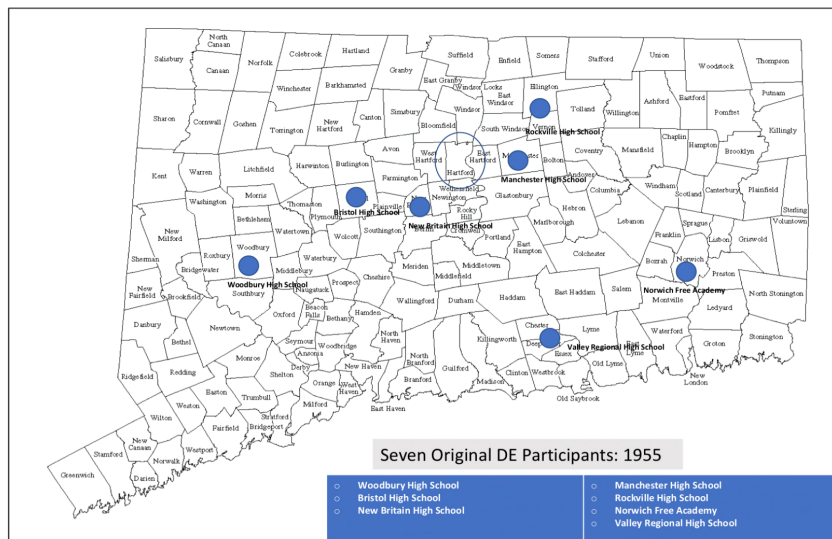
North Canaan
Salisbury
Norfolk
Colebrook
Hartland
Suffield
Enfield
Somers
Stafford
Union
Woodstock
Thompson
Canaan
Granby
East Granby
Windsor Locks
East Windsor
Ellington
Putnam
Winchester
Barkhamsted
Tolland
Willington
Ashford
Eastford
Pomfret
Sharon
Cornwall
Goshen
Torrington
New Hartford
Canton
Simsbury
Bloomfield
Windsor
South Windsor
Vernon
Rockville High School
Killingly
Chaplin
Hampton
Avon
West Hartford
Hartford
East Hartford
Manchester
Bolton
Coventry
Mansfield
Brooklyn
Kent
Warren
Litchfield
Harwinton
Burlington
Farmington
Manchester High School
Andover
Wethersfield
Columbia
Windham
Scotland
Canterbury
Plainfield
Morris
Thomaston
Plymouth
Bristol High School
Plainville
Newington
Rocky Hill
Glastonbury
Hebron
Washington
Bethlehem
Watertown
Berlin
New Britain High School
Cromwell
Marlborough
Lebanon
Sprague
Sterling
Voluntown
New Milford
Wolcott
Southington
Portland
East Hampton
Franklin
Lisbon
Griswold
Roxbury
Woodbury
Waterbury
Colchester
Sherman
Bridgewater
Middlebury
Cheshire
Meriden
Middlefield
Middletown
Bozrah
Norwich
Preston
Woodbury High School
Southbury
Prospect
Norwich Free Academy
New Fairfield
Brookfield
Naugatuck
Wallingford
Durham
Haddam
East Haddam
Salem
Montville
North Stonington
Danbury
Newtown
Oxford
Beacon Falls
Bethany
Hamden
Ledyard
Bethel
Seymour
Ansonia
Woodbridge
North Haven
Killingworth
Chester
Deep River
Essex
Lyme
Waterford
Valley Regional High School
Stonington
Monroe
Derby
North Branford
Groton
Ridgefield
Redding
Shelton
Orange
New Haven
Old Lyme
New London
Easton
Trumbull
West Haven
Branford
Guilford
Madison
Clinton
Westbrook
Weston
Milford
East Haven
Old Saybrook
Wilton
Stratford
Fairfield
Bridgeport
New Canaan
Stamford
Westport
Norwalk
Darien
Greenwich

Seven Original DE Participants: 1955

Woodbury High School
Bristol High School
New Britain High School

Manchester High School
Rockville High School
Norwich Free Academy
Valley Regional High School